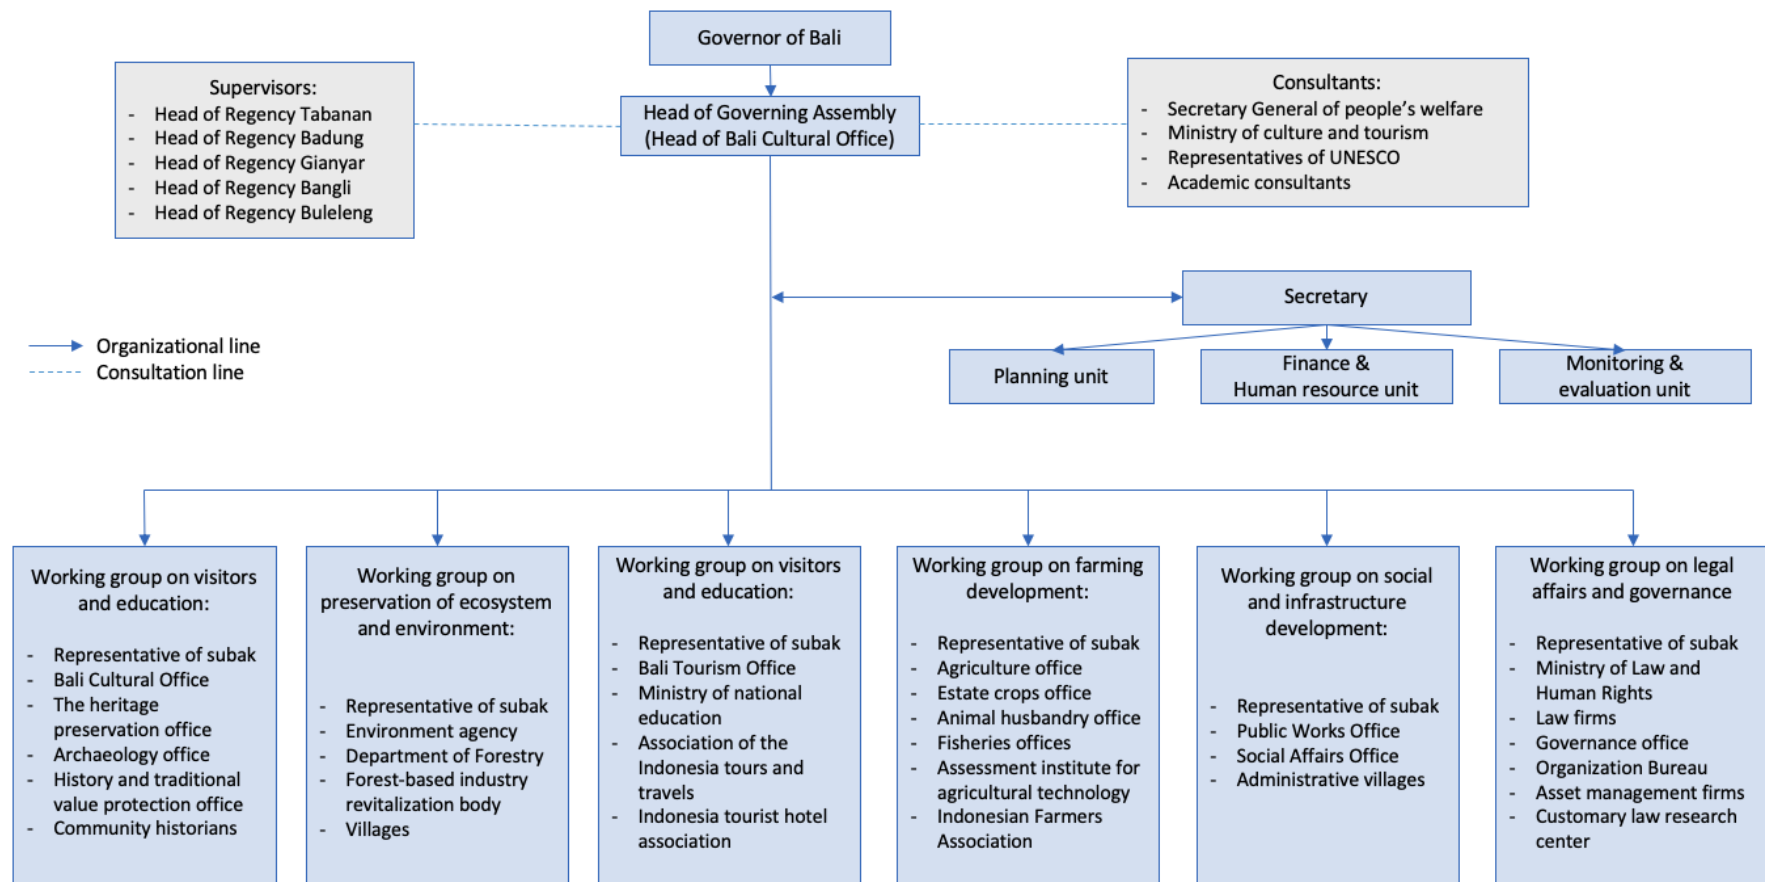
Governor of Bali

Supervisors:
- Head of Regency Tabanan
- Head of Regency Badung
- Head of Regency Gianyar
- Head of Regency Bangli
- Head of Regency Buleleng

Head of Governing Assembly (Head of Bali Cultural Office)

Consultants:
- Secretary General of people's welfare
- Ministry of culture and tourism
- Representatives of UNESCO
- Academic consultants

Organizational line
Consultation line

Secretary

Planning unit

Finance & Human resource unit

Monitoring & evaluation unit

Working group on visitors and education:
- Representative of subak
- Bali Cultural Office
- The heritage preservation office
- Archaeology office
- History and traditional value protection office
- Community historians

Working group on preservation of ecosystem and environment:
- Representative of subak
- Environment agency
- Department of Forestry
- Forest-based industry revitalization body
- Villages

Working group on visitors and education:
- Representative of subak
- Bali Tourism Office
- Ministry of national education
- Association of the Indonesia tours and travels
- Indonesia tourist hotel association

Working group on farming development:
- Representative of subak
- Agriculture office
- Estate crops office
- Animal husbandry office
- Fisheries offices
- Assessment institute for agricultural technology
- Indonesian Farmers Association

Working group on social and infrastructure development:
- Representative of subak
- Public Works Office
- Social Affairs Office
- Administrative villages

Working group on legal affairs and governance
- Representative of subak
- Ministry of Law and Human Rights
- Law firms
- Governance office
- Organization Bureau
- Asset management firms
- Customary law research center